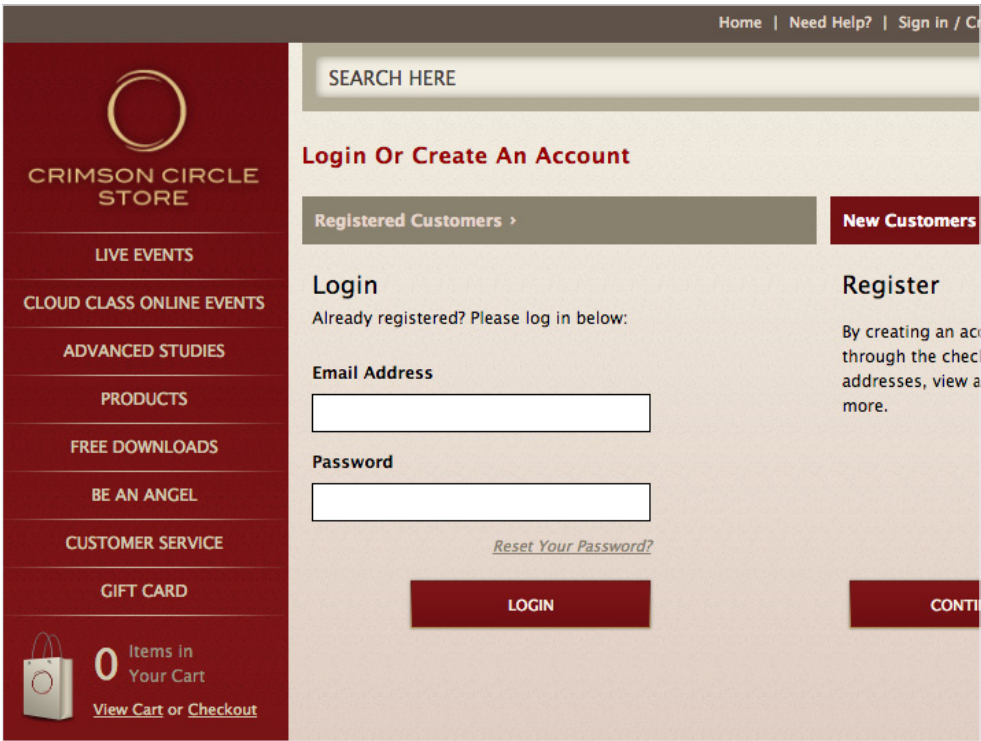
Home | Need Help? | Sign in / C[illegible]

CRIMSON CIRCLE STORE

LIVE EVENTS
CLOUD CLASS ONLINE EVENTS
ADVANCED STUDIES
PRODUCTS
FREE DOWNLOADS
BE AN ANGEL
CUSTOMER SERVICE
GIFT CARD

0 Items in Your Cart
View Cart or Checkout

SEARCH HERE

Login Or Create An Account

Registered Customers ›

Login
Already registered? Please log in below:

Email Address

Password

Reset Your Password?

LOGIN

New Customers

Register

By creating an ac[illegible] through the chec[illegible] addresses, view a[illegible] more.

CONT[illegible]